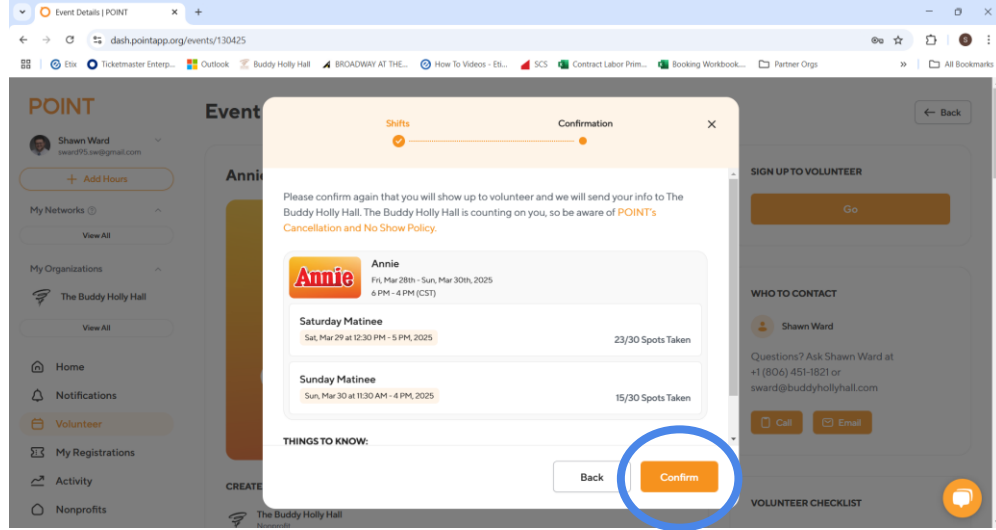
Event Details | POINT × +

dash.pointapp.org/events/130425

Etix | Ticketmaster Enterp... | Outlook | Buddy Holly Hall | BROADWAY AT THE... | How To Videos - Eti... | SCS | Contract Labor Prim... | Booking Workbook... | Partner Orgs | » | All Bookmarks

POINT

Shawn Ward
sward95.sw@gmail.com

+ Add Hours

My Networks

View All

My Organizations

The Buddy Holly Hall

View All

Home

Notifications

Volunteer

My Registrations

Activity

Nonprofits

Event

Annie

CREATE

The Buddy Holly Hall
Nonprofit

← Back

SIGN UP TO VOLUNTEER

Go

WHO TO CONTACT

Shawn Ward

Questions? Ask Shawn Ward at +1 (806) 451-1821 or sward@buddyhollyhall.com

Call

Email

VOLUNTEER CHECKLIST

Shifts

Confirmation

×

Please confirm again that you will show up to volunteer and we will send your info to The Buddy Holly Hall. The Buddy Holly Hall is counting on you, so be aware of POINT's Cancellation and No Show Policy.

Annie

Annie
Fri, Mar 28th - Sun, Mar 30th, 2025
6 PM - 4 PM (CST)

Saturday Matinee
Sat, Mar 29 at 12:30 PM - 5 PM, 2025
23/30 Spots Taken

Sunday Matinee
Sun, Mar 30 at 11:30 AM - 4 PM, 2025
15/30 Spots Taken

THINGS TO KNOW:

Back

Confirm